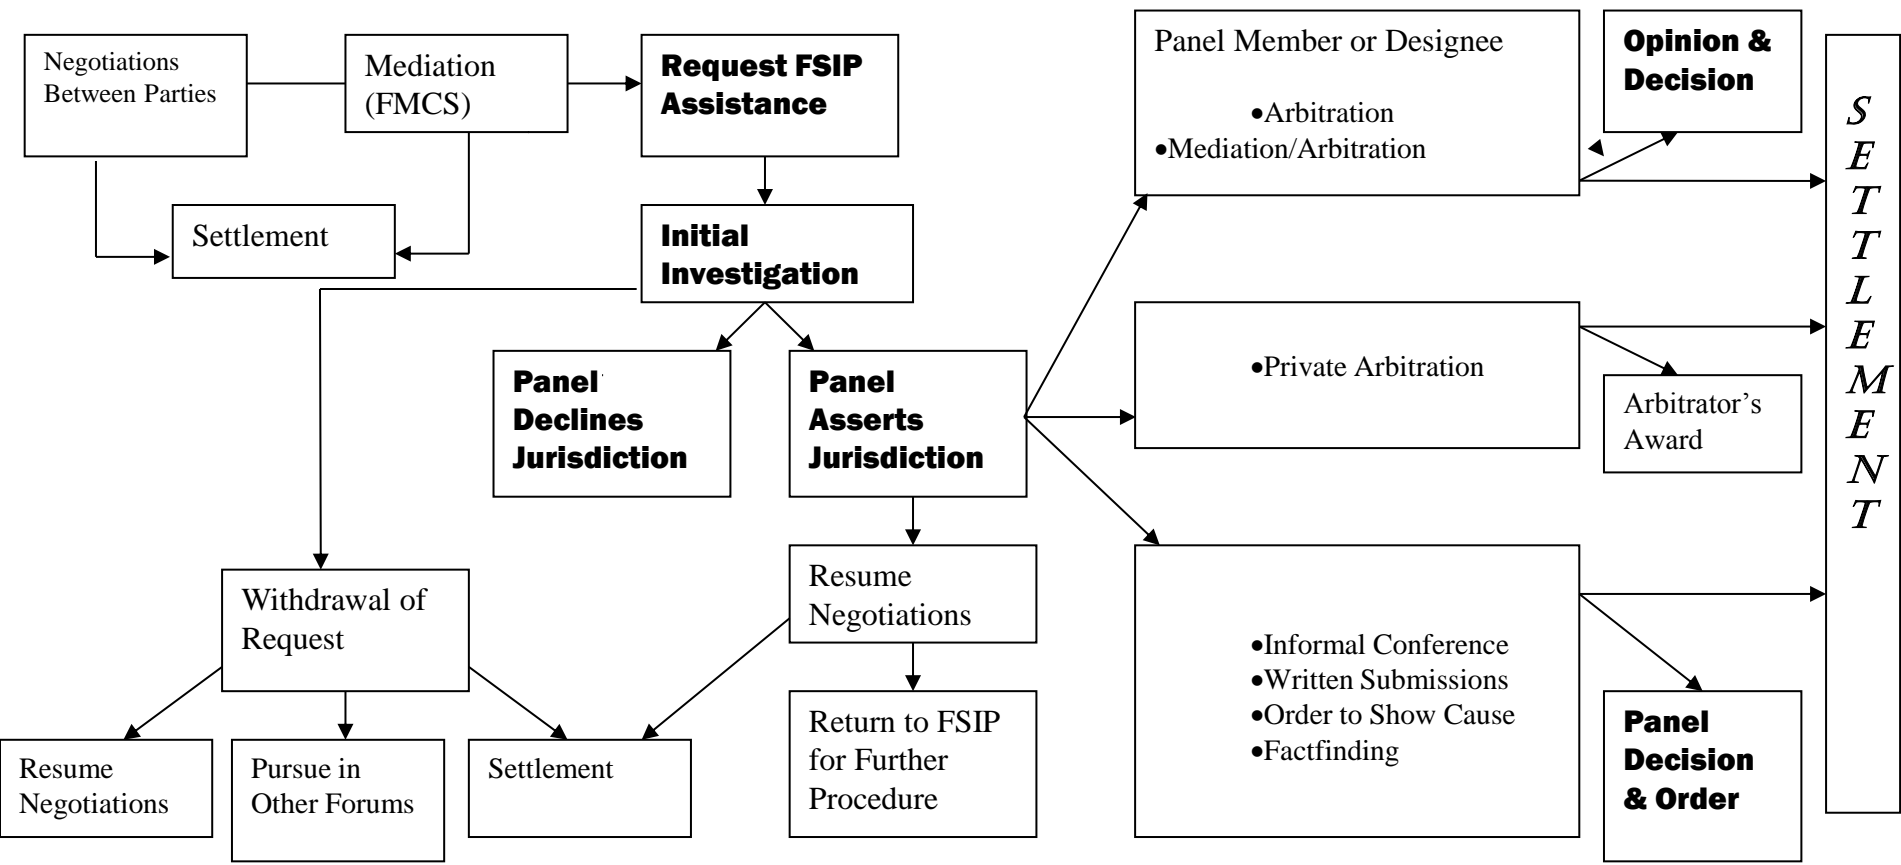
Negotiations Between Parties

Mediation (FMCS)

Request FSIP Assistance

Settlement

Initial Investigation

Panel Declines Jurisdiction

Panel Asserts Jurisdiction

Withdrawal of Request

Resume Negotiations

Resume Negotiations

Pursue in Other Forums

Settlement

Return to FSIP for Further Procedure

Panel Member or Designee

•Arbitration
•Mediation/Arbitration

Opinion & Decision

•Private Arbitration

Arbitrator's Award

•Informal Conference
•Written Submissions
•Order to Show Cause
•Factfinding

Panel Decision & Order

SETTLEMENT